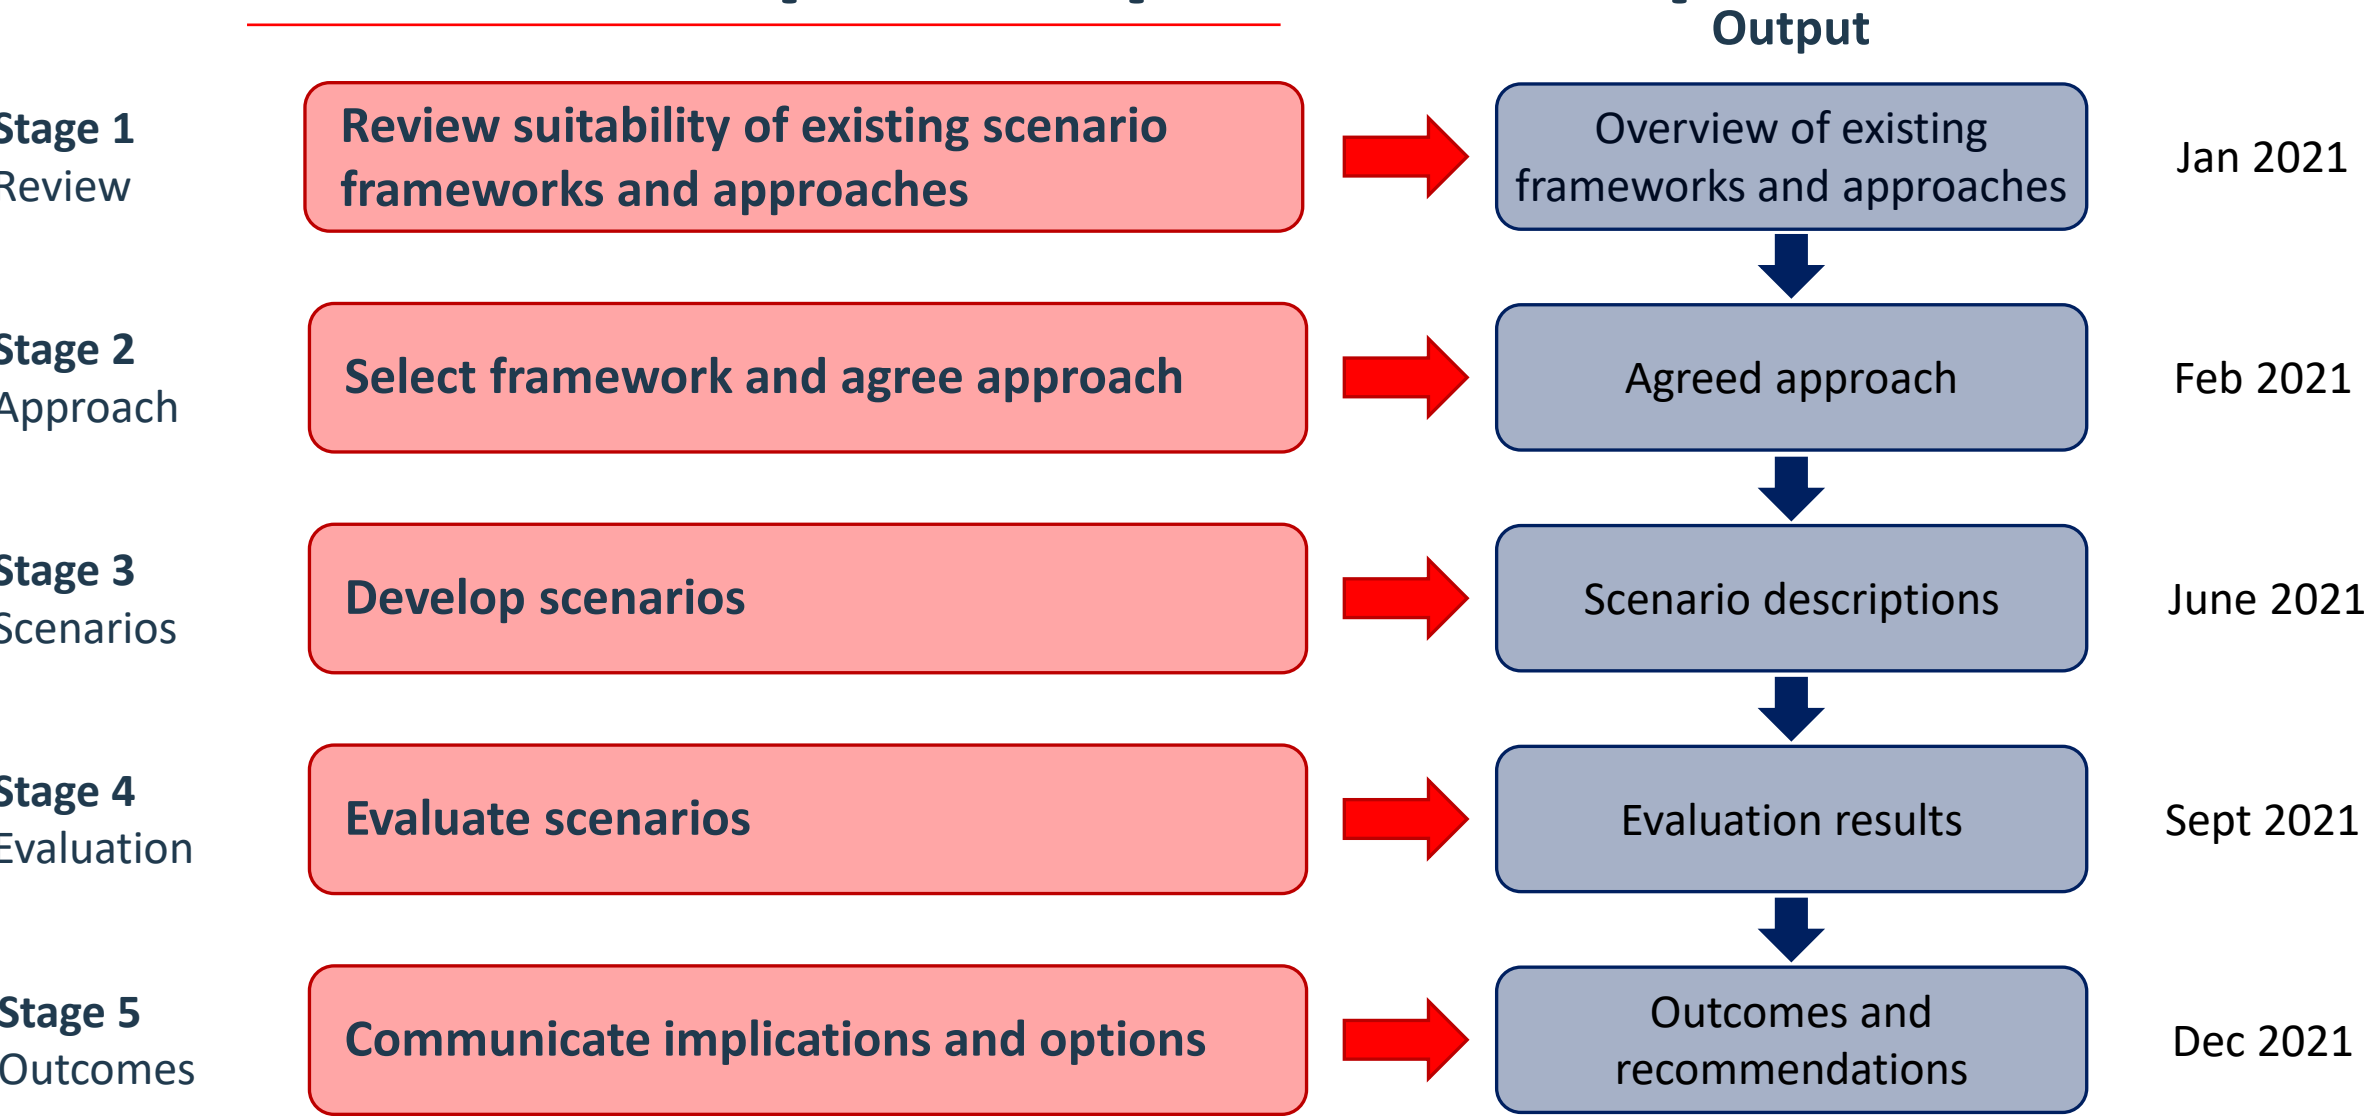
Output

Stage 1
Review

Review suitability of existing scenario frameworks and approaches

Overview of existing frameworks and approaches

Jan 2021

Stage 2
Approach

Select framework and agree approach

Agreed approach

Feb 2021

Stage 3
Scenarios

Develop scenarios

Scenario descriptions

June 2021

Stage 4
Evaluation

Evaluate scenarios

Evaluation results

Sept 2021

Stage 5
Outcomes

Communicate implications and options

Outcomes and recommendations

Dec 2021